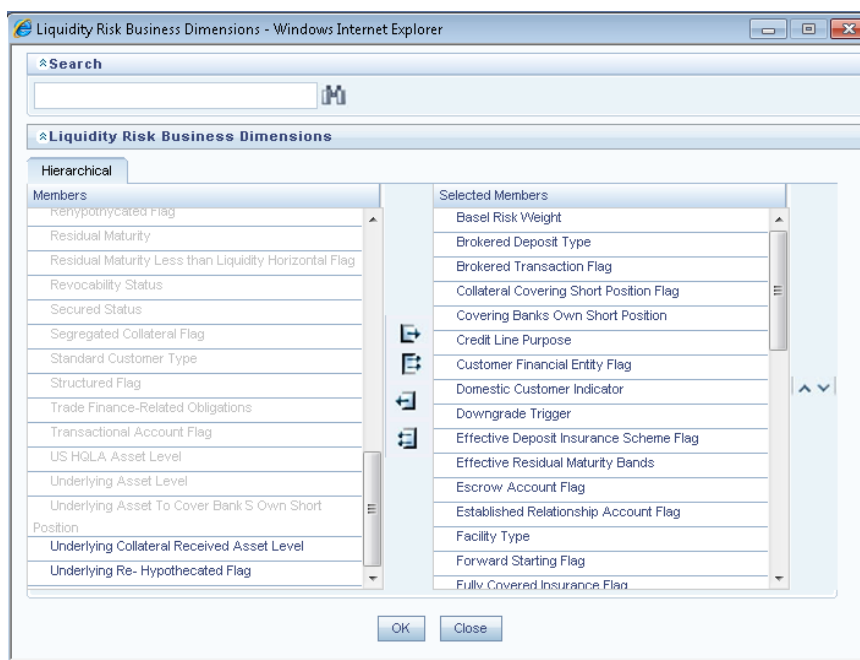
Liquidity Risk Business Dimensions - Windows Internet Explorer

Search

Liquidity Risk Business Dimensions

Hierarchical

Members

Rehypothecated Flag
Residual Maturity
Residual Maturity Less than Liquidity Horizontal Flag
Revocability Status
Secured Status
Segregated Collateral Flag
Standard Customer Type
Structured Flag
Trade Finance-Related Obligations
Transactional Account Flag
US HQLA Asset Level
Underlying Asset Level
Underlying Asset To Cover Bank S Own Short Position
Underlying Collateral Received Asset Level
Underlying Re- Hypothecated Flag

Selected Members

Basel Risk Weight
Brokered Deposit Type
Brokered Transaction Flag
Collateral Covering Short Position Flag
Covering Banks Own Short Position
Credit Line Purpose
Customer Financial Entity Flag
Domestic Customer Indicator
Downgrade Trigger
Effective Deposit Insurance Scheme Flag
Effective Residual Maturity Bands
Escrow Account Flag
Established Relationship Account Flag
Facility Type
Forward Starting Flag
Fully Covered Insurance Flag

OK Close